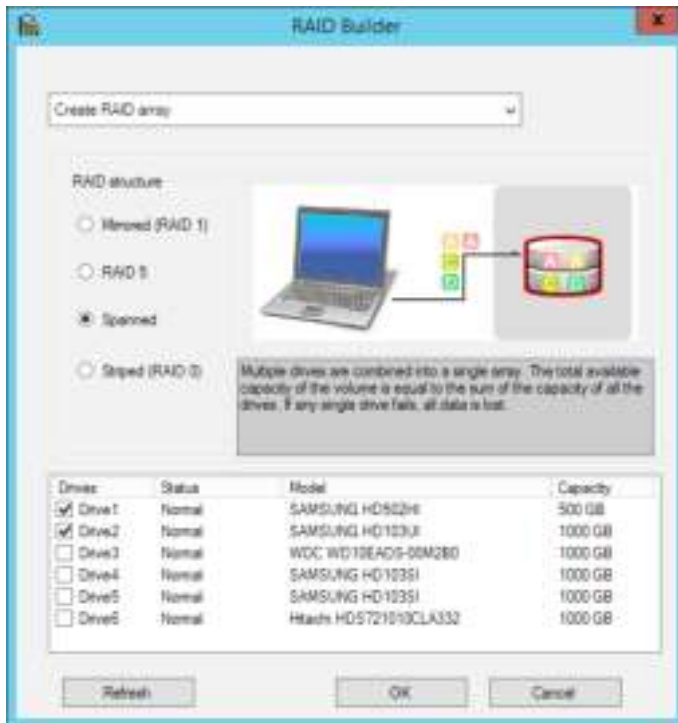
RAID Builder

Create RAID array

RAID structure

Mirrored (RAID 1)

RAID 5

Spanned

Striped (RAID 0)

Multiple drives are combined into a single array. The total available capacity of the volume is equal to the sum of the capacity of all the drives. If any single drive fails, all data is lost.

| Drives | Status | Model | Capacity |
|---|---|---|---|
| Drive1 | Normal | SAMSUNG HD502HI | 500 GB |
| Drive2 | Normal | SAMSUNG HD103UI | 1000 GB |
| Drive3 | Normal | WDC WD10EADS-00M2B0 | 1000 GB |
| Drive4 | Normal | SAMSUNG HD103SI | 1000 GB |
| Drive5 | Normal | SAMSUNG HD103SI | 1000 GB |
| Drive6 | Normal | Hitachi HDS721010CLA332 | 1000 GB |

Refresh

OK

Cancel